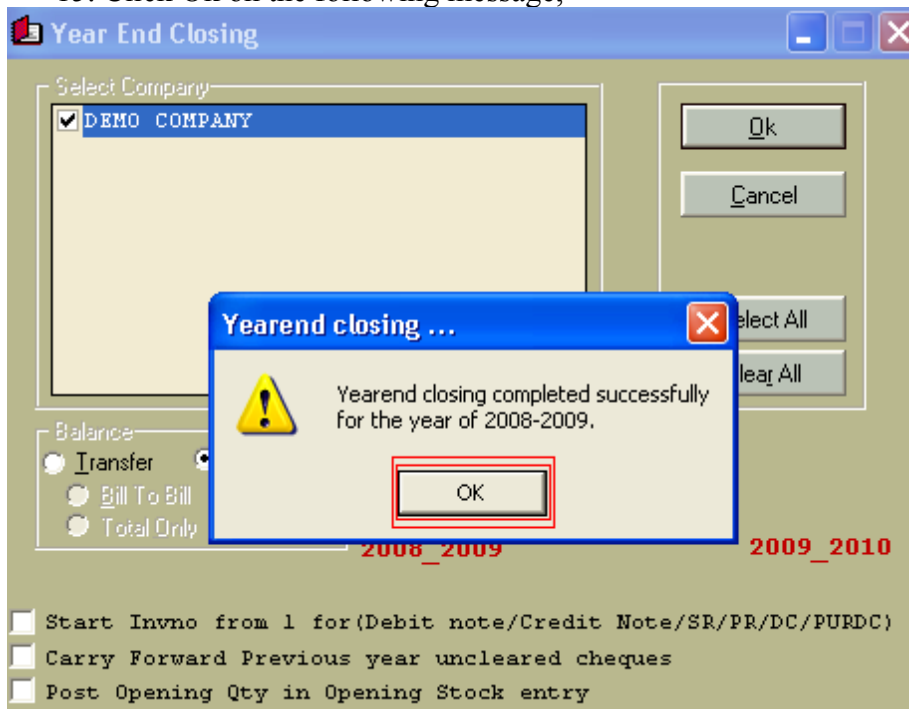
Year End Closing

Select Company

DEMO COMPANY

Ok

Cancel

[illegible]elect All

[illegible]lear All

Yearend closing ...

Yearend closing completed successfully for the year of 2008-2009.

OK

Balance

Transfer

Bill To Bill

Total Only

2008_2009

2009_2010

Start Invno from 1 for(Debit note/Credit Note/SR/PR/DC/PURDC)

Carry Forward Previous year uncleared cheques

Post Opening Qty in Opening Stock entry